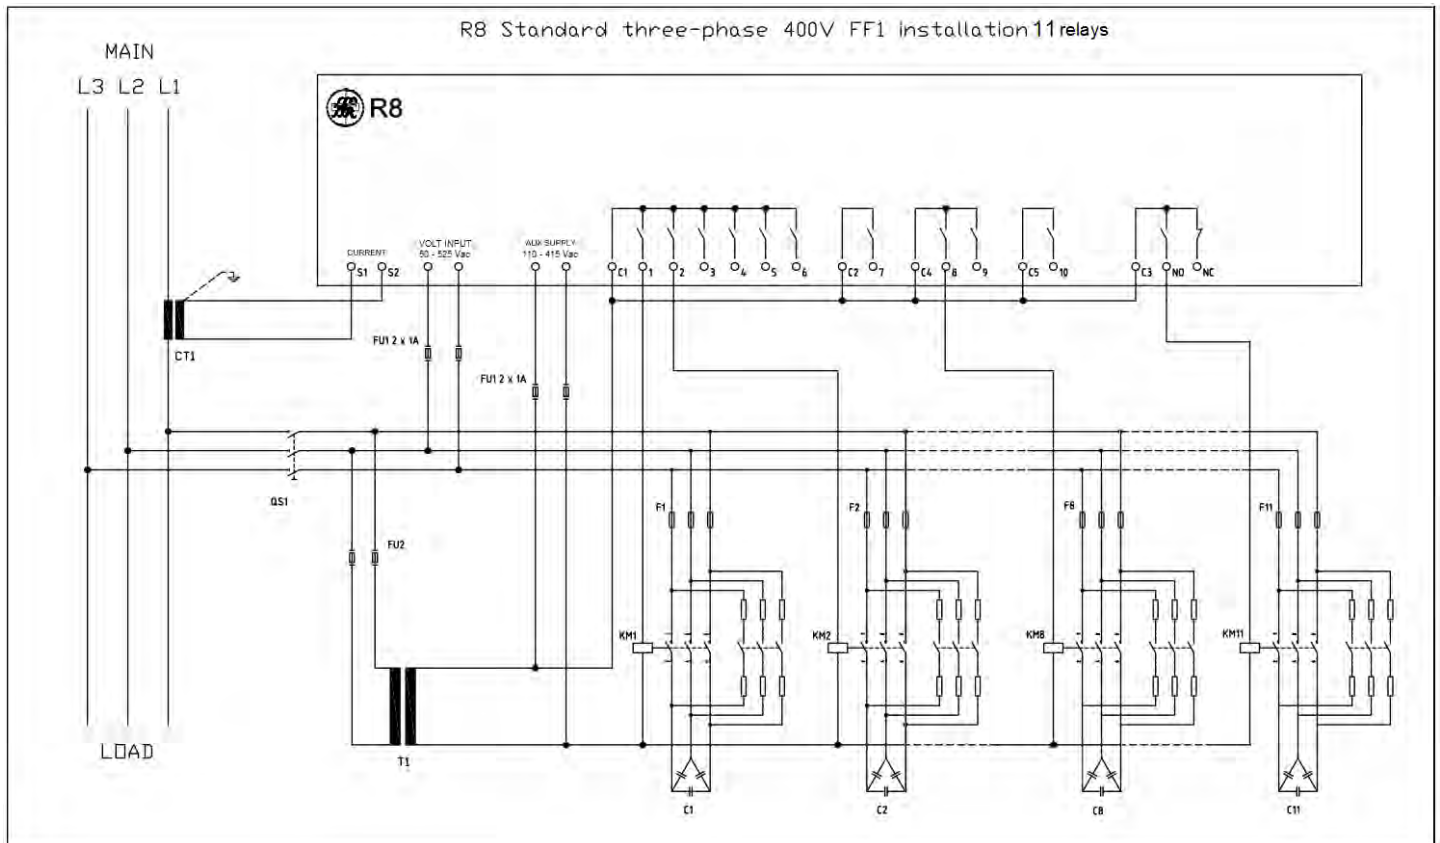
R8 Standard three-phase 400V FF1 installation 11 relays

MAIN

L3 L2 L1

R8

CURRENT
S1 S2

VOLT INPUT
50 - 525 Vac

AUX SUPPLY
110 - 415 Vac

C1 1 2 3 4 5 6 C2 7 C4 8 9 C5 10 C3 NO NC

CT1

FU1 2 x 1A

FU1 2 x 1A

QS1

FU2

F1

F2

F8

F11

KM1

KM2

KM8

KM11

T1

C1

C2

C8

C11

LOAD